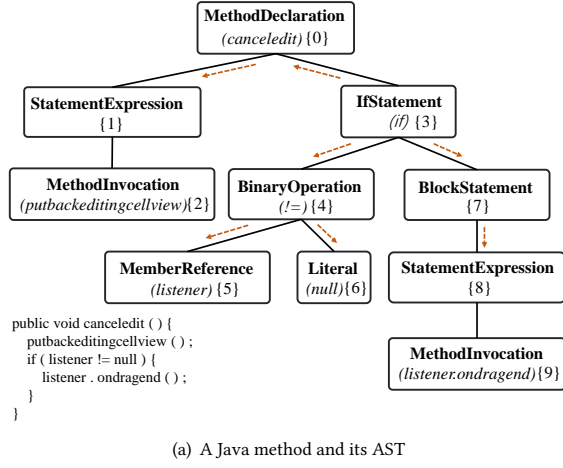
MethodDeclaration
(canceledit) {0}

StatementExpression
{1}

IfStatement
(if) {3}

MethodInvocation
(putbackeditingcellview) {2}

BinaryOperation
(!=) {4}

BlockStatement
{7}

MemberReference
(listener) {5}

Literal
(null) {6}

StatementExpression
{8}

MethodInvocation
(listener.ondragend) {9}

public void canceledit ( ) {
putbackeditingcellview ( ) ;
if ( listener != null ) {
listener . ondragend ( ) ;
}
}

(a) A Java method and its AST